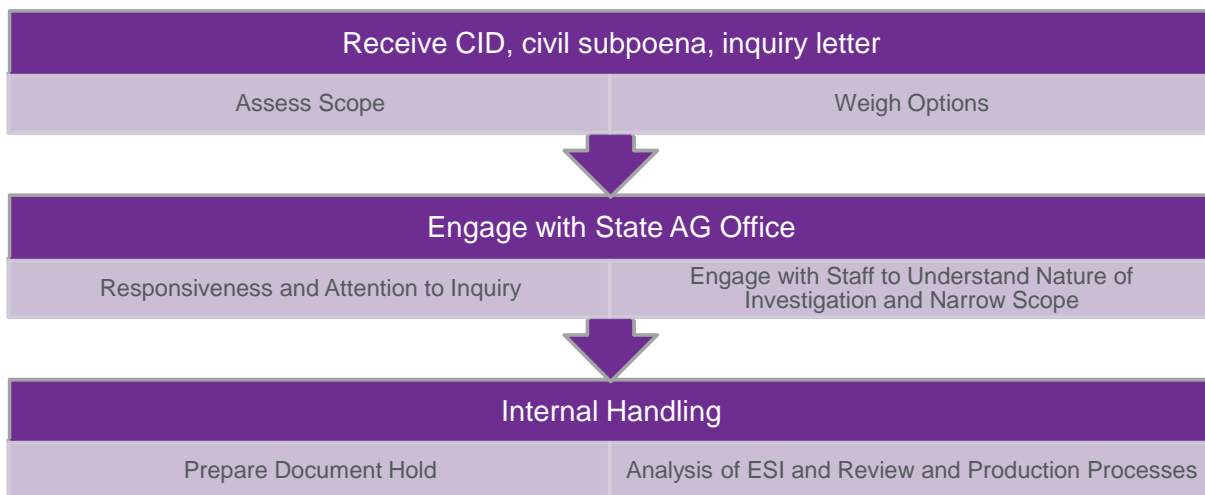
Receive CID, civil subpoena, inquiry letter

Assess Scope

Weigh Options

Engage with State AG Office

Responsiveness and Attention to Inquiry

Engage with Staff to Understand Nature of Investigation and Narrow Scope

Internal Handling

Prepare Document Hold

Analysis of ESI and Review and Production Processes